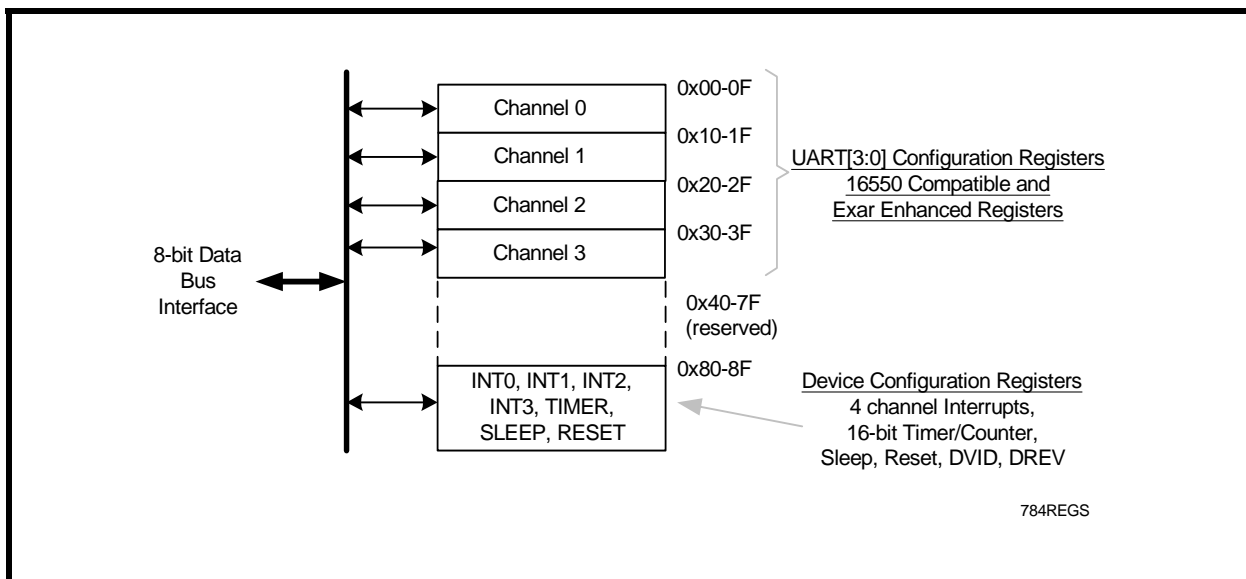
8-bit Data Bus Interface

Channel 0

Channel 1

Channel 2

Channel 3

INT0, INT1, INT2, INT3, TIMER, SLEEP, RESET

0x00-0F

0x10-1F

0x20-2F

0x30-3F

0x40-7F (reserved)

0x80-8F

UART[3:0] Configuration Registers
16550 Compatible and
Exar Enhanced Registers

Device Configuration Registers
4 channel Interrupts,
16-bit Timer/Counter,
Sleep, Reset, DVID, DREV

784REGS